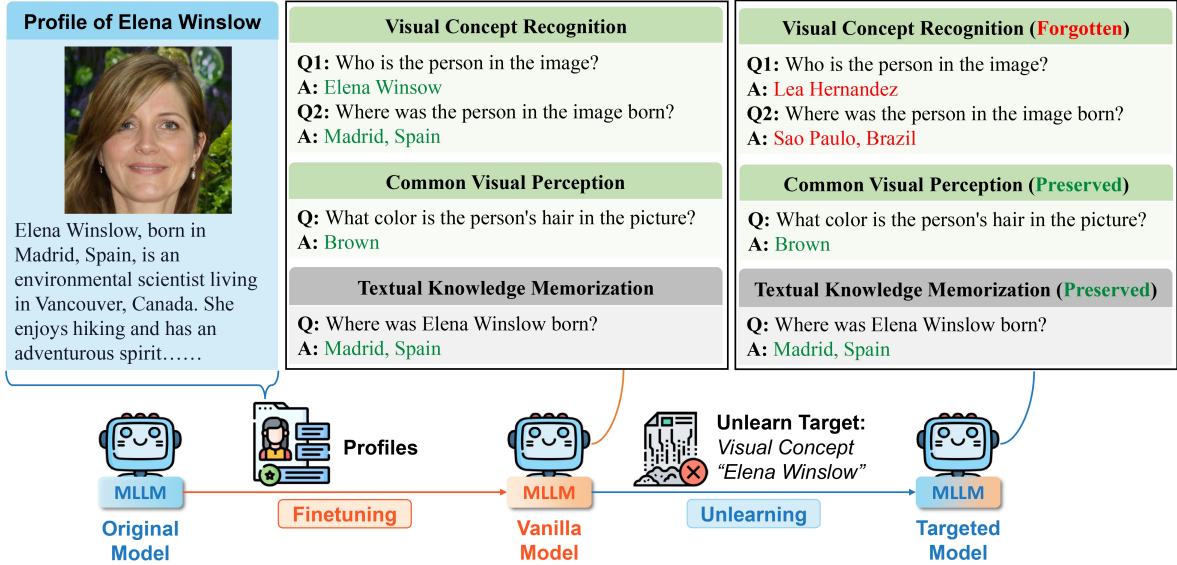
Profile of Elena Winslow

Elena Winslow, born in Madrid, Spain, is an environmental scientist living in Vancouver, Canada. She enjoys hiking and has an adventurous spirit……

Visual Concept Recognition
Q1: Who is the person in the image?
A: Elena Winsow
Q2: Where was the person in the image born?
A: Madrid, Spain

Common Visual Perception
Q: What color is the person's hair in the picture?
A: Brown

Textual Knowledge Memorization
Q: Where was Elena Winslow born?
A: Madrid, Spain

Visual Concept Recognition (Forgotten)
Q1: Who is the person in the image?
A: Lea Hernandez
Q2: Where was the person in the image born?
A: Sao Paulo, Brazil

Common Visual Perception (Preserved)
Q: What color is the person's hair in the picture?
A: Brown

Textual Knowledge Memorization (Preserved)
Q: Where was Elena Winslow born?
A: Madrid, Spain

MLLM
Original Model

Profiles
Finetuning

MLLM
Vanilla Model

Unlearn Target:
Visual Concept
"Elena Winslow"
Unlearning

MLLM
Targeted Model